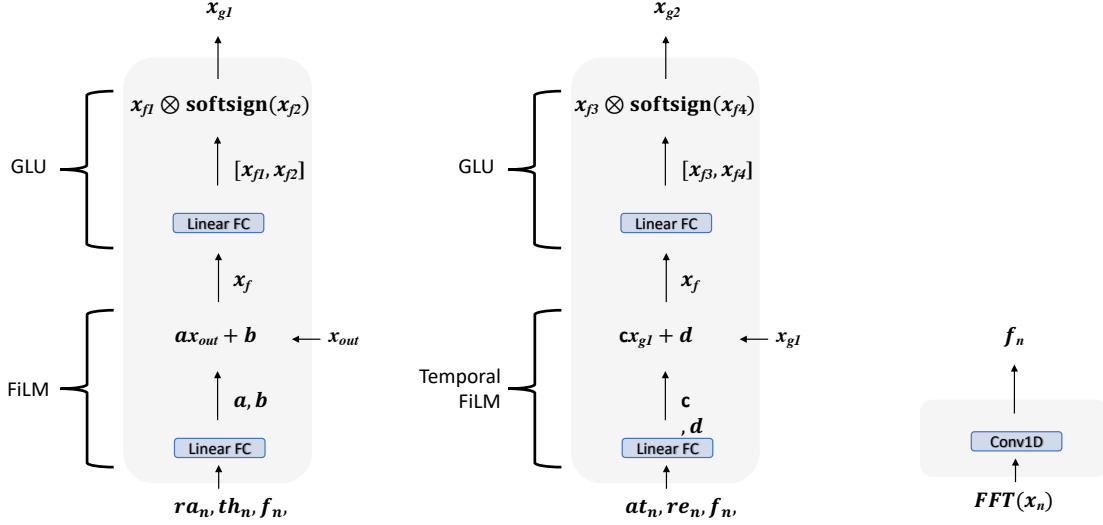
$x_{g1}$

GLU

$x_{f1} \otimes \textbf{softsign}(x_{f2})$

$[x_{f1}, x_{f2}]$

Linear FC

$x_f$

FiLM

$ax_{out} + b$

$x_{out}$

$a, b$

Linear FC

$ra_n, th_n, f_n,$

$x_{g2}$

GLU

$x_{f3} \otimes \textbf{softsign}(x_{f4})$

$[x_{f3}, x_{f4}]$

Linear FC

$x_f$

Temporal FiLM

$cx_{g1} + d$

$x_{g1}$

c

, $d$

Linear FC

$at_n, re_n, f_n,$

$f_n$

Conv1D

$FFT(x_n)$